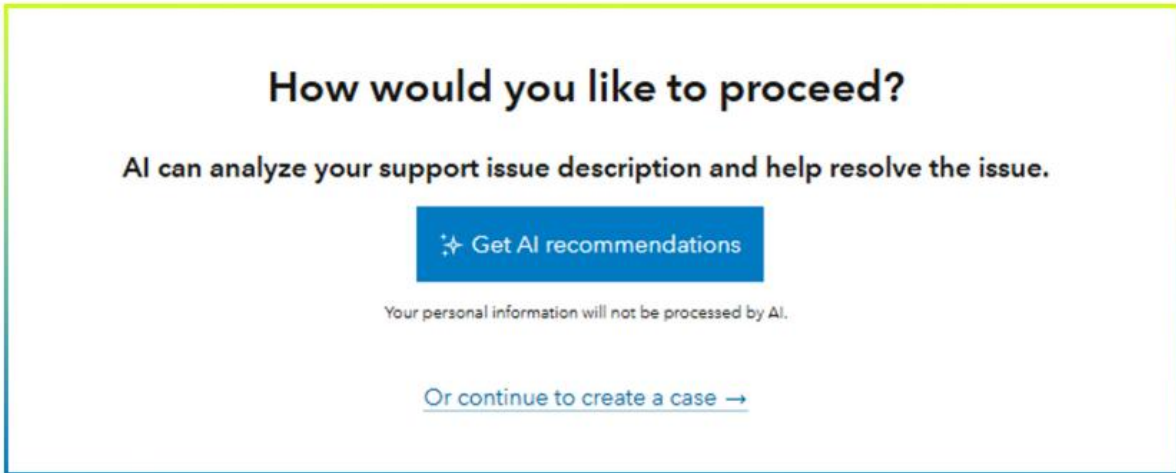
How would you like to proceed?

AI can analyze your support issue description and help resolve the issue.

Get AI recommendations

Your personal information will not be processed by AI.

Or continue to create a case →